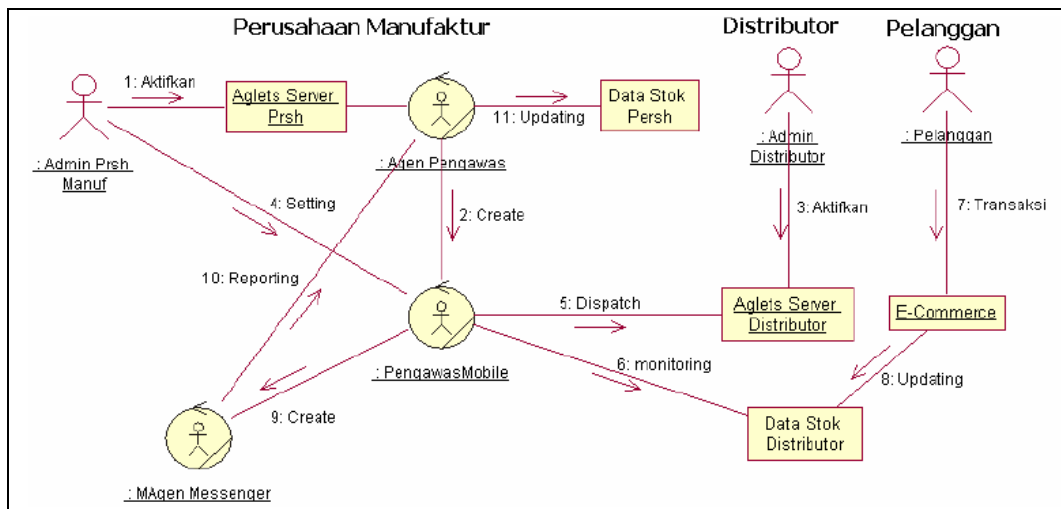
Perusahaan Manufaktur

Distributor

Pelanggan

1: Aktifkan

Aglets Server Prsh

11: Updating

Data Stok Persh

: Admin Prsh Manuf

: Agen Pengawas

: Admin Distributor

: Pelanggan

4: Setting

2: Create

3: Aktifkan

7: Transaksi

10: Reporting

5: Dispatch

Aglets Server Distributor

E-Commerce

: PengawasMobile

6: monitoring

8: Updating

9: Create

Data Stok Distributor

: MAgen Messenger